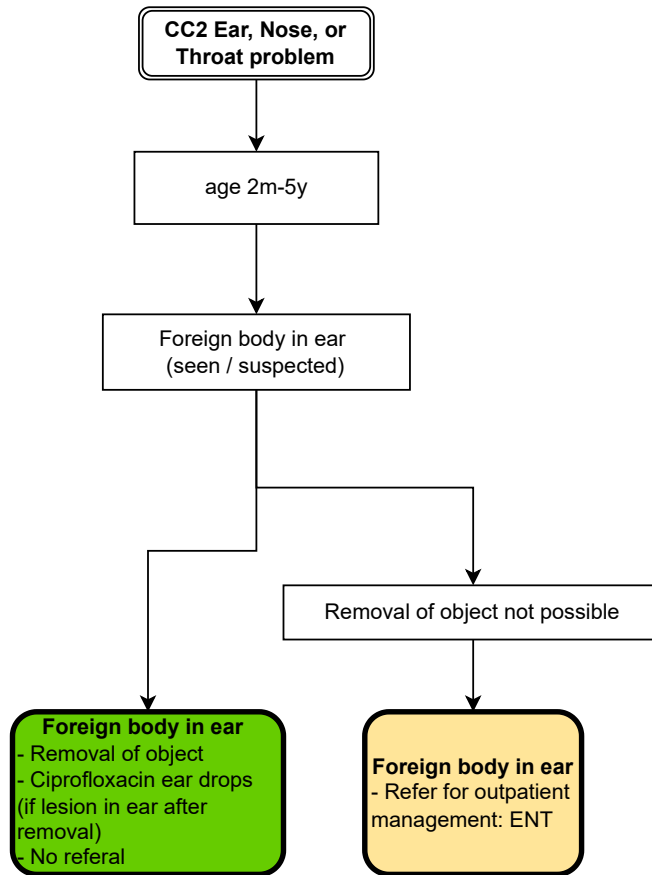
CC2 Ear, Nose, or Throat problem

age 2m-5y

Foreign body in ear (seen / suspected)

Removal of object not possible

Foreign body in ear
- Removal of object
- Ciprofloxacin ear drops (if lesion in ear after removal)
- No referal

Foreign body in ear
- Refer for outpatient management: ENT